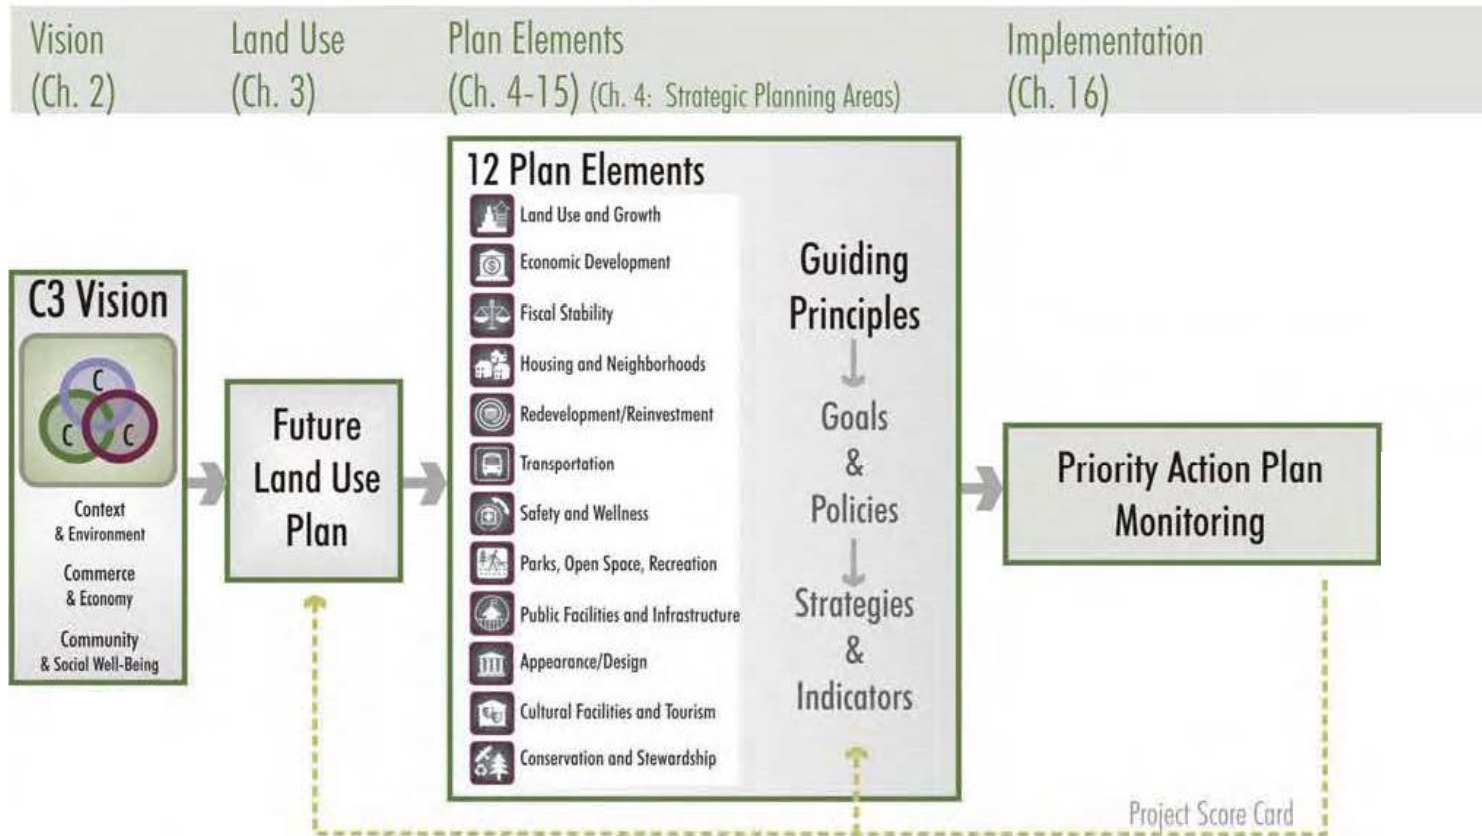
Vision (Ch. 2)

Land Use (Ch. 3)

Plan Elements (Ch. 4-15) (Ch. 4: Strategic Planning Areas)

Implementation (Ch. 16)

C3 Vision

C C C

Context & Environment

Commerce & Economy

Community & Social Well-Being

Future Land Use Plan

12 Plan Elements

Land Use and Growth

Economic Development

Fiscal Stability

Housing and Neighborhoods

Redevelopment/Reinvestment

Transportation

Safety and Wellness

Parks, Open Space, Recreation

Public Facilities and Infrastructure

Appearance/Design

Cultural Facilities and Tourism

Conservation and Stewardship

Guiding Principles

Goals & Policies

Strategies & Indicators

Priority Action Plan Monitoring

Project Score Card